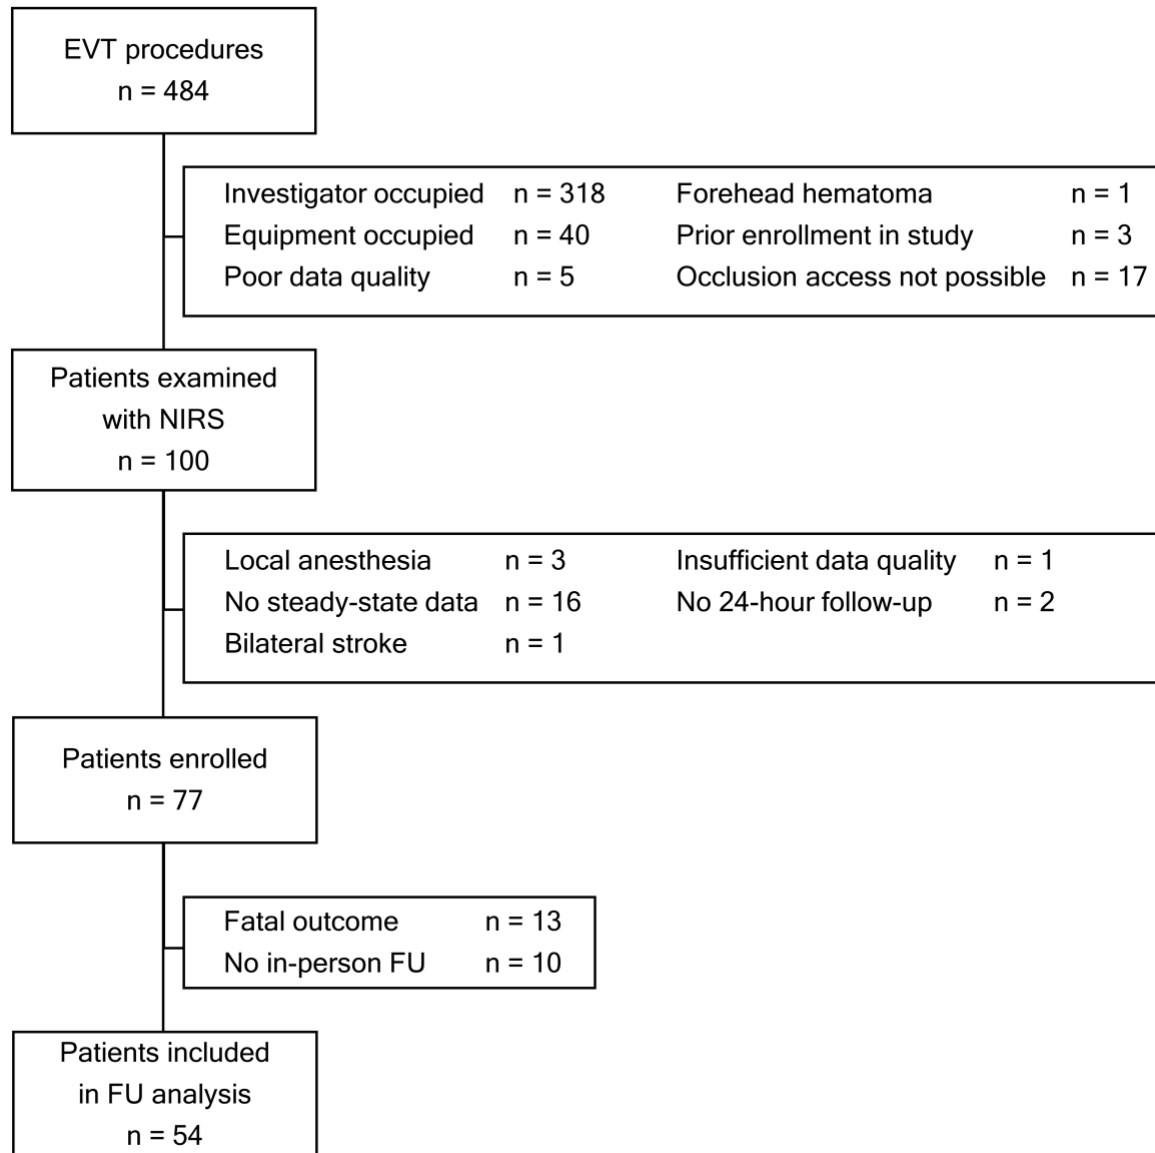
EVT procedures
n = 484

Investigator occupied n = 318
Equipment occupied n = 40
Poor data quality n = 5

Forehead hematoma n = 1
Prior enrollment in study n = 3
Occlusion access not possible n = 17

Patients examined with NIRS
n = 100

Local anesthesia n = 3
No steady-state data n = 16
Bilateral stroke n = 1

Insufficient data quality n = 1
No 24-hour follow-up n = 2

Patients enrolled
n = 77

Fatal outcome n = 13
No in-person FU n = 10

Patients included in FU analysis
n = 54